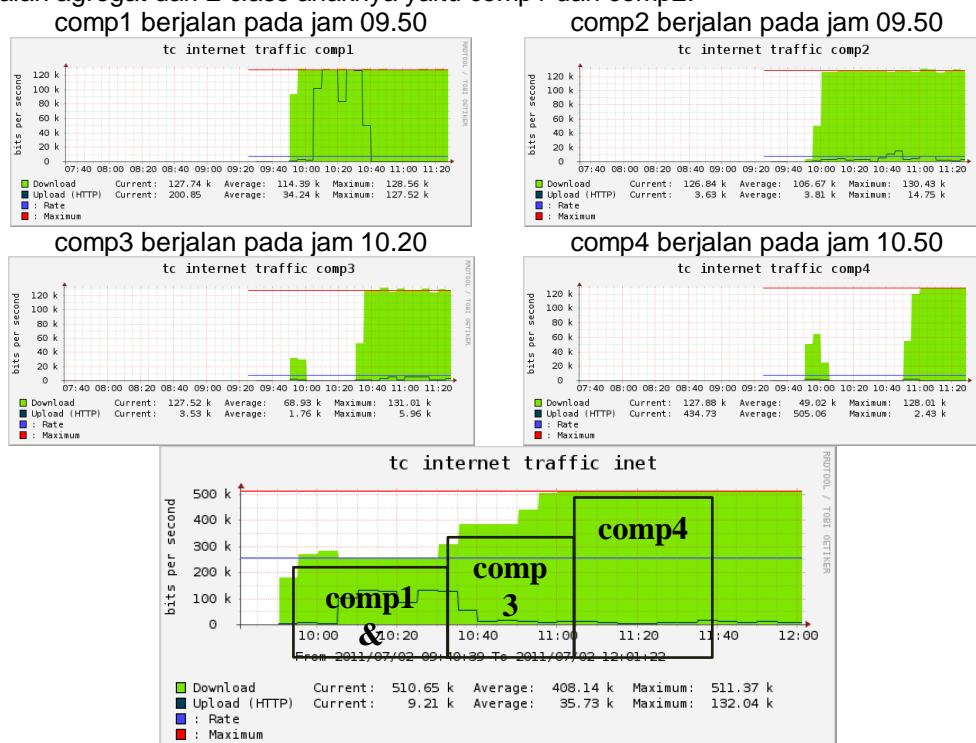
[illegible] agregat dari 2 class anaknya yaitu comp1 dan comp2.

comp1 berjalan pada jam 09.50

tc internet traffic comp1

bits per second

120 k
100 k
80 k
60 k
40 k
20 k
0

07:40 08:00 08:20 08:40 09:00 09:20 09:40 10:00 10:20 10:40 11:00 11:20

RRDTOOL / TOBI OETIKER

Download Current: 127.74 k Average: 114.39 k Maximum: 128.56 k
Upload (HTTP) Current: 200.85 Average: 34.24 k Maximum: 127.52 k
: Rate
: Maximum

comp2 berjalan pada jam 09.50

tc internet traffic comp2

bits per second

120 k
100 k
80 k
60 k
40 k
20 k
0

07:40 08:00 08:20 08:40 09:00 09:20 09:40 10:00 10:20 10:40 11:00 11:20

RRDTOOL / TOBI OETIKER

Download Current: 126.84 k Average: 106.67 k Maximum: 130.43 k
Upload (HTTP) Current: 3.63 k Average: 3.81 k Maximum: 14.75 k
: Rate
: Maximum

comp3 berjalan pada jam 10.20

tc internet traffic comp3

bits per second

120 k
100 k
80 k
60 k
40 k
20 k
0

07:40 08:00 08:20 08:40 09:00 09:20 09:40 10:00 10:20 10:40 11:00 11:20

RRDTOOL / TOBI OETIKER

Download Current: 127.52 k Average: 68.93 k Maximum: 131.01 k
Upload (HTTP) Current: 3.53 k Average: 1.76 k Maximum: 5.96 k
: Rate
: Maximum

comp4 berjalan pada jam 10.50

tc internet traffic comp4

bits per second

120 k
100 k
80 k
60 k
40 k
20 k
0

07:40 08:00 08:20 08:40 09:00 09:20 09:40 10:00 10:20 10:40 11:00 11:20

RRDTOOL / TOBI OETIKER

Download Current: 127.88 k Average: 49.02 k Maximum: 128.01 k
Upload (HTTP) Current: 434.73 Average: 505.06 Maximum: 2.43 k
: Rate
: Maximum

tc internet traffic inet

bits per second

500 k
400 k
300 k
200 k
100 k
0

comp1 &
comp 3
comp4

10:00 10:20 10:40 11:00 11:20 11:40 12:00

From 2011/07/02 09:40:39 To 2011/07/02 12:01:22

RRDTOOL / TOBI OETIKER

Download Current: 510.65 k Average: 408.14 k Maximum: 511.37 k
Upload (HTTP) Current: 9.21 k Average: 35.73 k Maximum: 132.04 k
: Rate
: Maximum